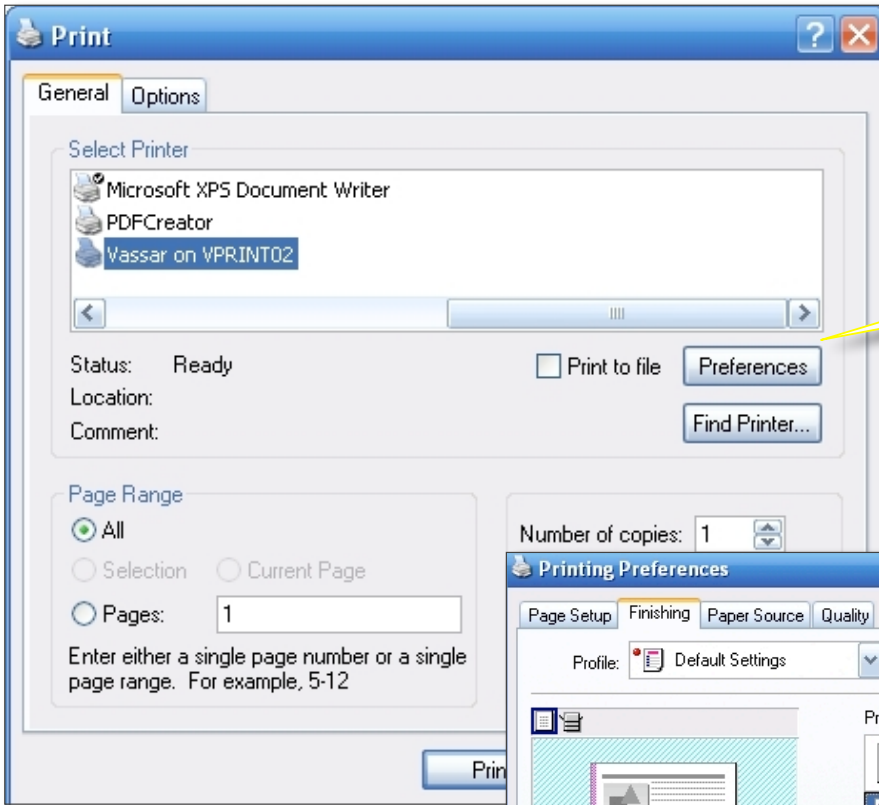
Print

General Options

Select Printer

Microsoft XPS Document Writer
PDFCreator
Vassar on VPRINT02

Status: Ready
Location:
Comment:

Print to file
Preferences
Find Printer...

Page Range
All
Selection
Current Page
Pages: 1

Enter either a single page number or a single page range. For example, 5-12

Number of copies: 1

Prin

Printing Preferences

Page Setup Finishing Paper Source Quality

Profile: Default Settings

Pr